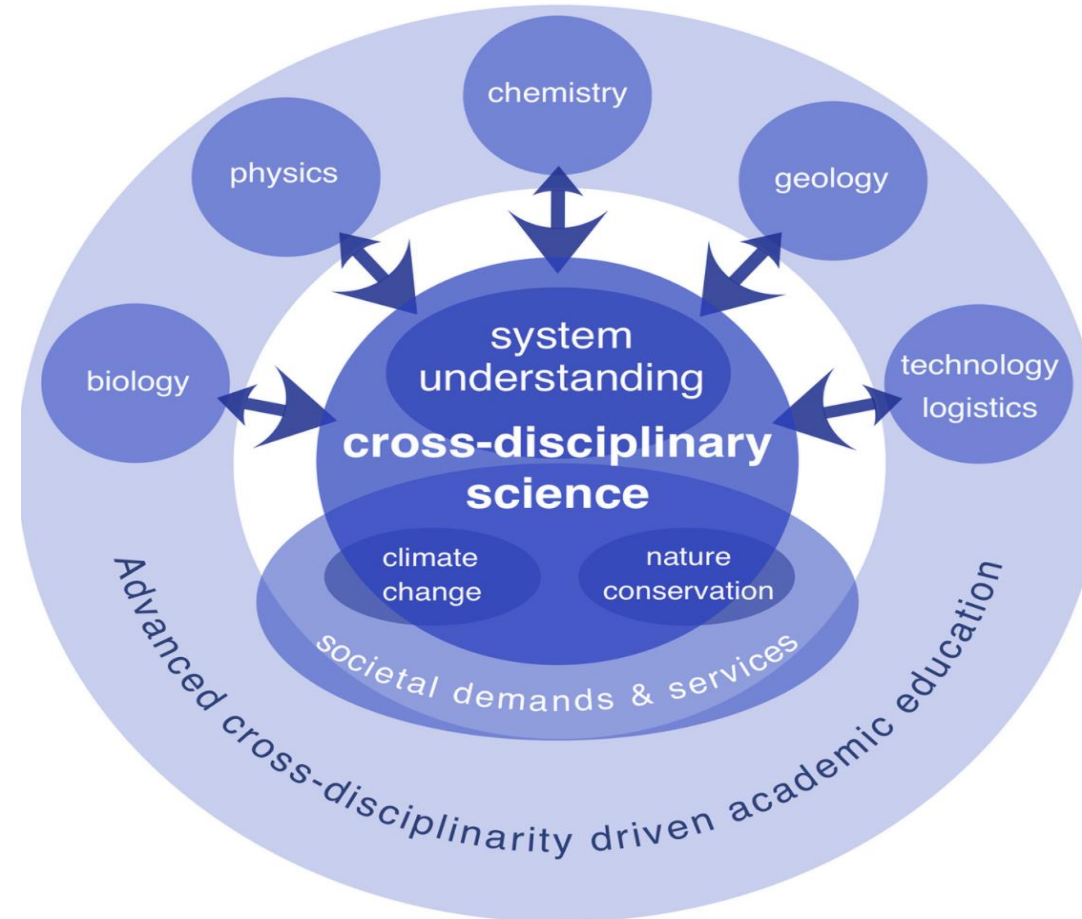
chemistry

physics

geology

biology

technology logistics

system understanding

cross-disciplinary science

climate change

nature conservation

societal demands & services

Advanced cross-disciplinarity driven academic education